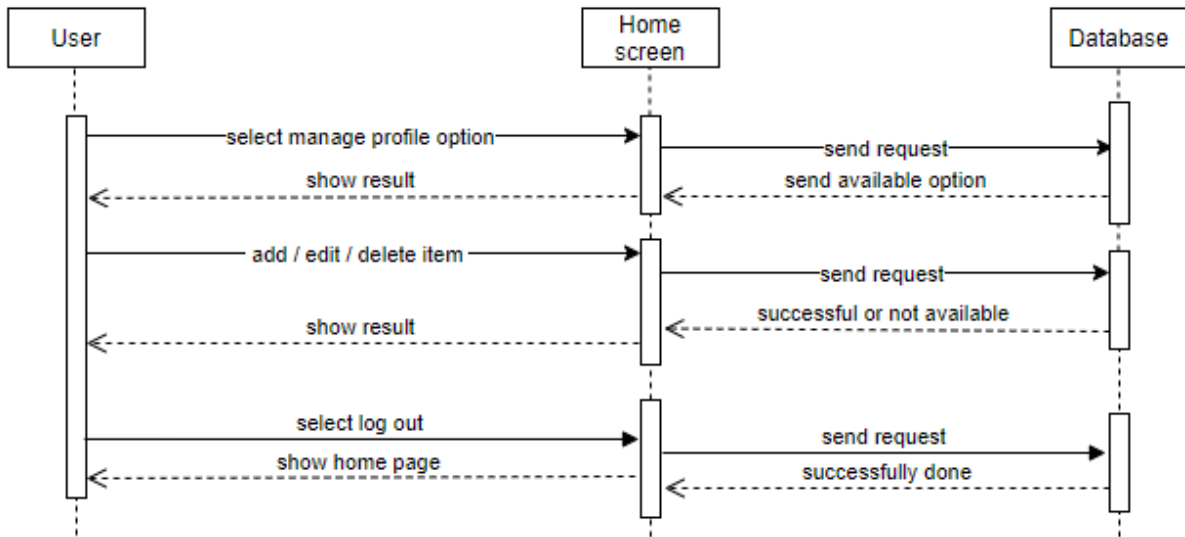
User

Home screen

Database

select manage profile option

send request

show result

send available option

add / edit / delete item

send request

successful or not available

show result

select log out

send request

show home page

successfully done